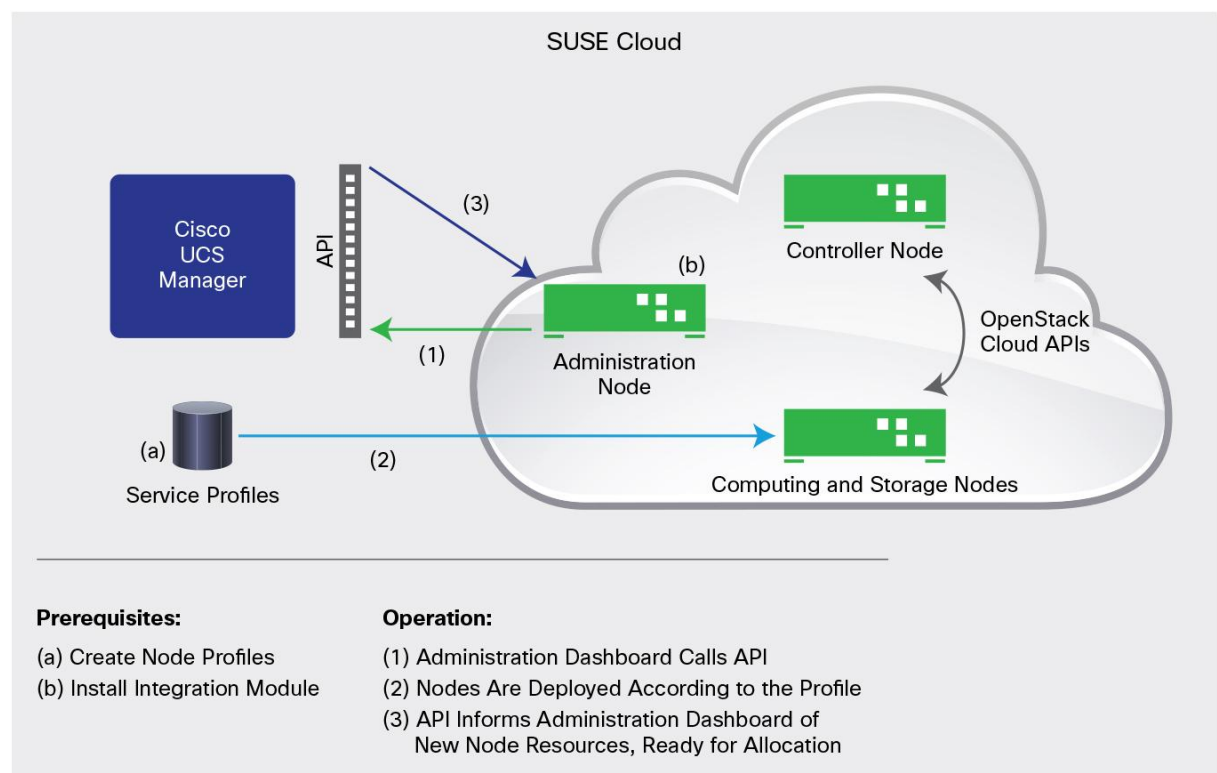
SUSE Cloud

Cisco UCS Manager

API

(3)

(b)

Controller Node

OpenStack Cloud APIs

(1)

Administration Node

(a)

(2)

Service Profiles

Computing and Storage Nodes

**Prerequisites:**

(a) Create Node Profiles

(b) Install Integration Module

**Operation:**

(1) Administration Dashboard Calls API

(2) Nodes Are Deployed According to the Profile

(3) API Informs Administration Dashboard of New Node Resources, Ready for Allocation